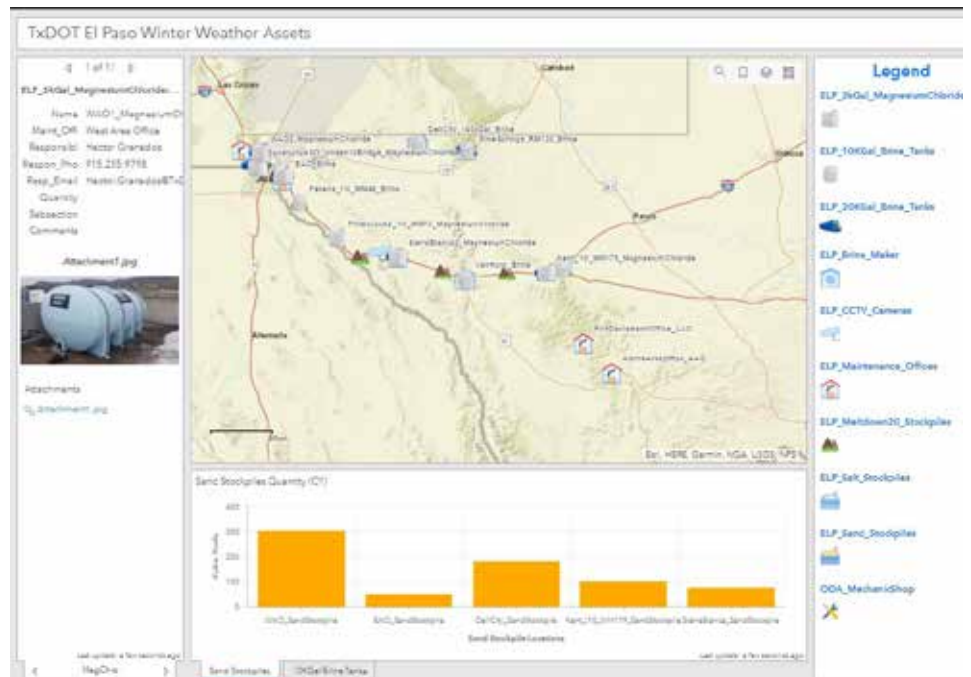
TxDOT El Paso Winter Weather Assets

1 of 17

ELP_5kGal_MagnesiumChloride...

Name WAO1_MagnesiumCl
Maint_Off West Area Office
Responsibl Hector Granados
Respon_Pho 915.235.9798
Resp_Email Hector.Granados@TxD
Quantity
Subsection
Comments

Attachment1.jpg

Attachments
Attachment1.jpg

Last update: a few seconds ago

MagChlo

Las Cruces
Carlsbad
Pecos
Odessa
Alamosa

Esri, HERE, Garmin, NGA, USGS, NPS

Sand Stockpiles Quantity (CY)

400
300
200
100
0

Cubic Yards

WAO1_SandStockpile
EAO1_SandStockpile
ElPCity_SandStockpile
Kent_10_MM179_SandStockpile
SierraBlanca_SandStockpile

Sand Stockpile Locations

Last update: a few seconds ago

Sand Stockpiles
20KGal Brine Tanks

Legend
ELP_5kGal_MagnesiumChloride
ELP_10KGal_Brine_Tanks
ELP_20KGal_Brine_Tanks
ELP_Brine_Maker
ELP_CCTV_Cameras
ELP_Maintenance_Offices
ELP_Meltdown20_Stockpiles
ELP_Salt_Stockpiles
ELP_Sand_Stockpiles
ODA_MechanicShop